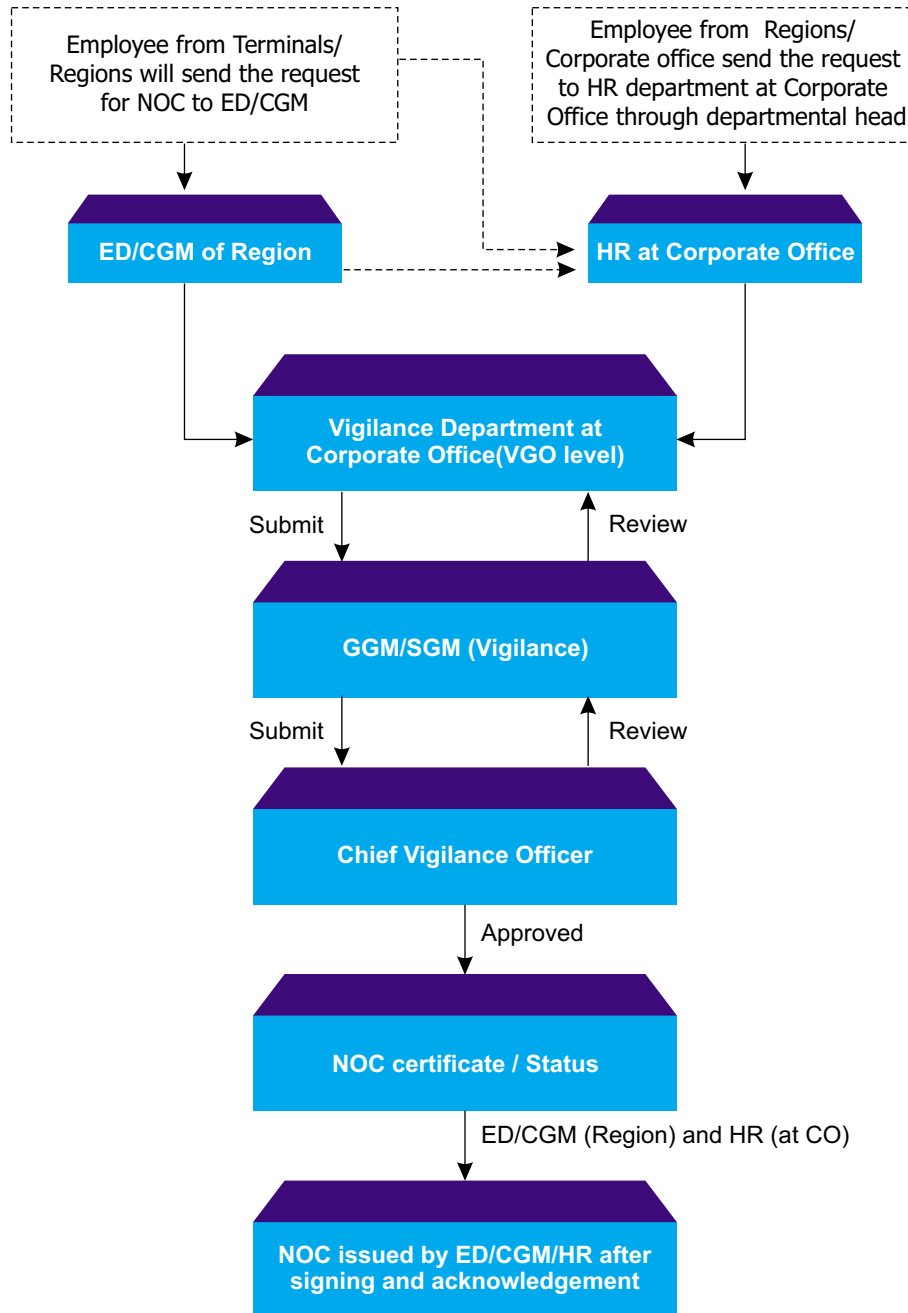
Employee from Terminals/ Regions will send the request for NOC to ED/CGM

Employee from Regions/ Corporate office send the request to HR department at Corporate Office through departmental head

ED/CGM of Region

HR at Corporate Office

Vigilance Department at Corporate Office(VGO level)

Submit

Review

GGM/SGM (Vigilance)

Submit

Review

Chief Vigilance Officer

Approved

NOC certificate / Status

ED/CGM (Region) and HR (at CO)

NOC issued by ED/CGM/HR after signing and acknowledgement